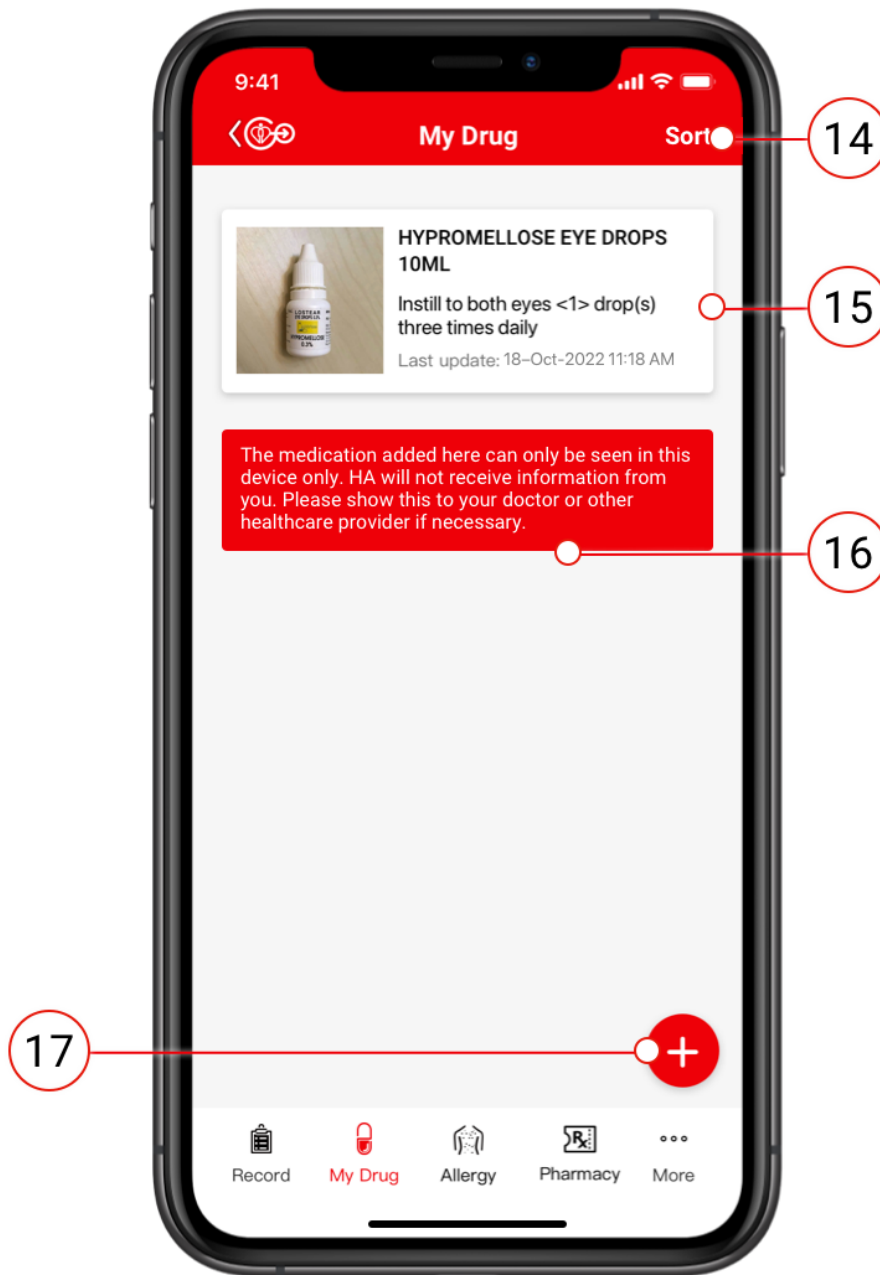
9:41

My Drug

Sort

14

HYPROMELLOSE EYE DROPS 10ML

Instill to both eyes <1> drop(s) three times daily

Last update: 18-Oct-2022 11:18 AM

15

The medication added here can only be seen in this device only. HA will not receive information from you. Please show this to your doctor or other healthcare provider if necessary.

16

17

Record

My Drug

Allergy

Pharmacy

More